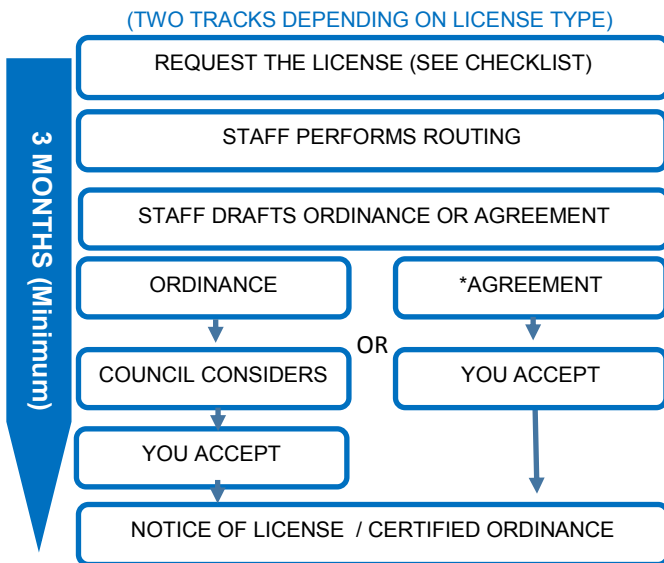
(TWO TRACKS DEPENDING ON LICENSE TYPE)

3 MONTHS (Minimum)

REQUEST THE LICENSE (SEE CHECKLIST)

STAFF PERFORMS ROUTING

STAFF DRAFTS ORDINANCE OR AGREEMENT

ORDINANCE

*AGREEMENT

OR

COUNCIL CONSIDERS

YOU ACCEPT

YOU ACCEPT

NOTICE OF LICENSE / CERTIFIED ORDINANCE